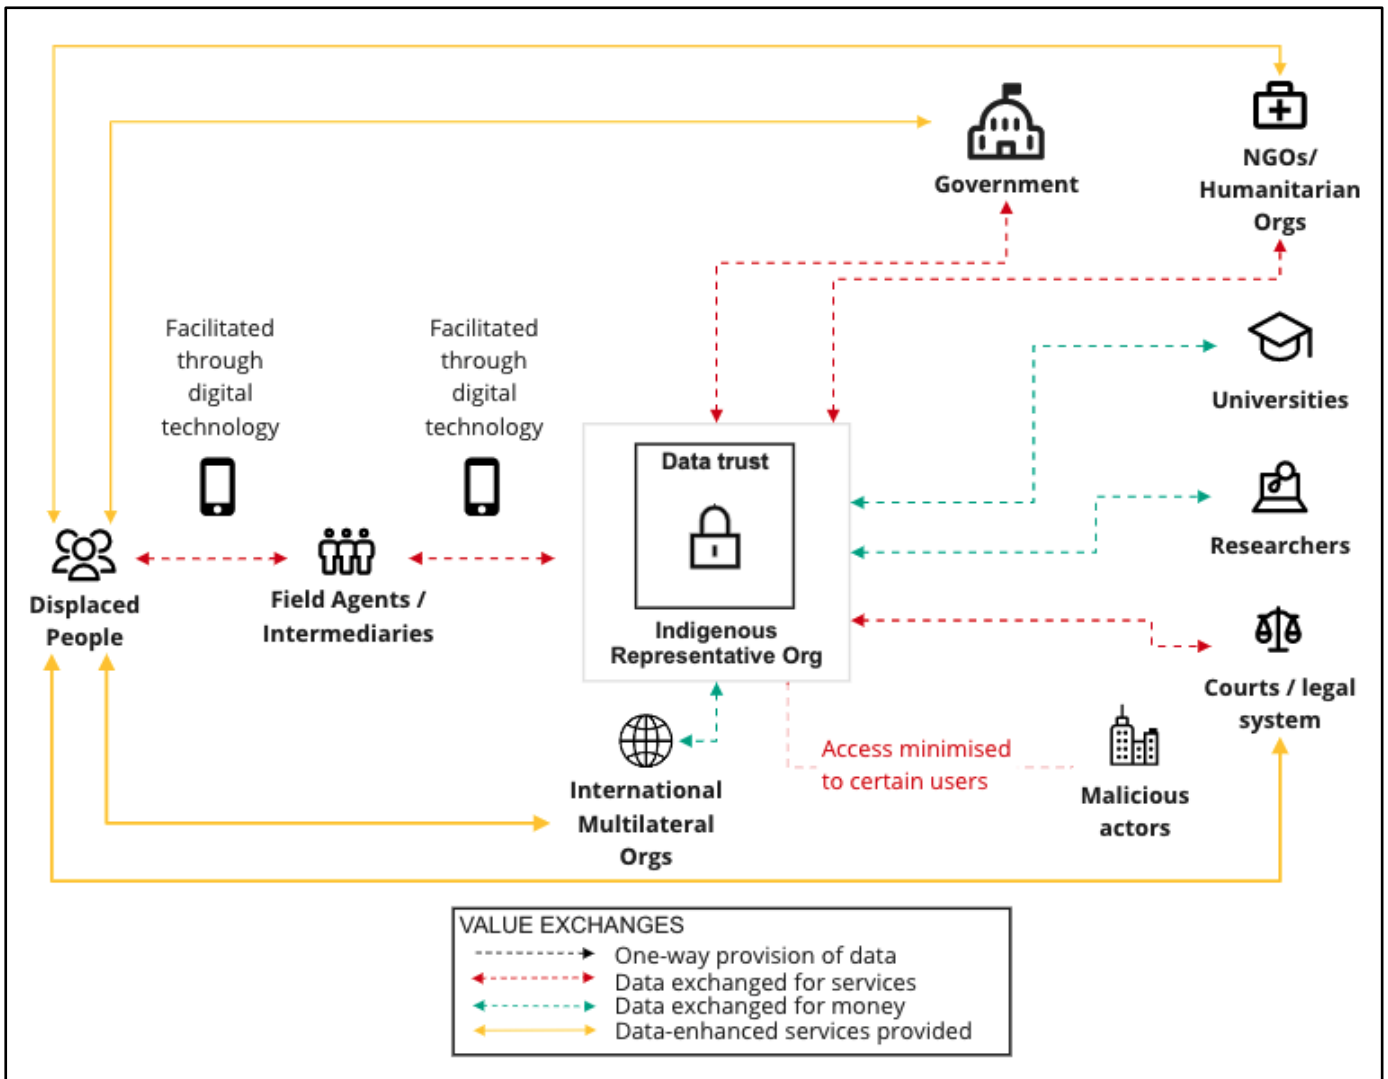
Government

NGOs/ Humanitarian Orgs

Universities

Researchers

Courts / legal system

Facilitated through digital technology

Facilitated through digital technology

Data trust

Indigenous Representative Org

Displaced People

Field Agents / Intermediaries

International Multilateral Orgs

Access minimised to certain users

Malicious actors

VALUE EXCHANGES
One-way provision of data
Data exchanged for services
Data exchanged for money
Data-enhanced services provided